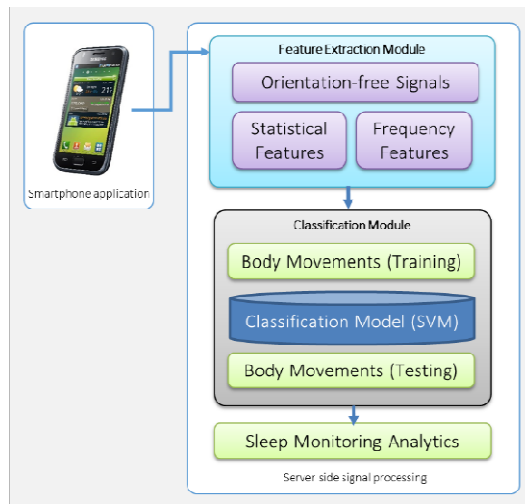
SAMSUNG

Smartphone application

Feature Extraction Module

Orientation-free Signals

Statistical Features

Frequency Features

Classification Module

Body Movements (Training)

Classification Model (SVM)

Body Movements (Testing)

Sleep Monitoring Analytics

Server side signal processing